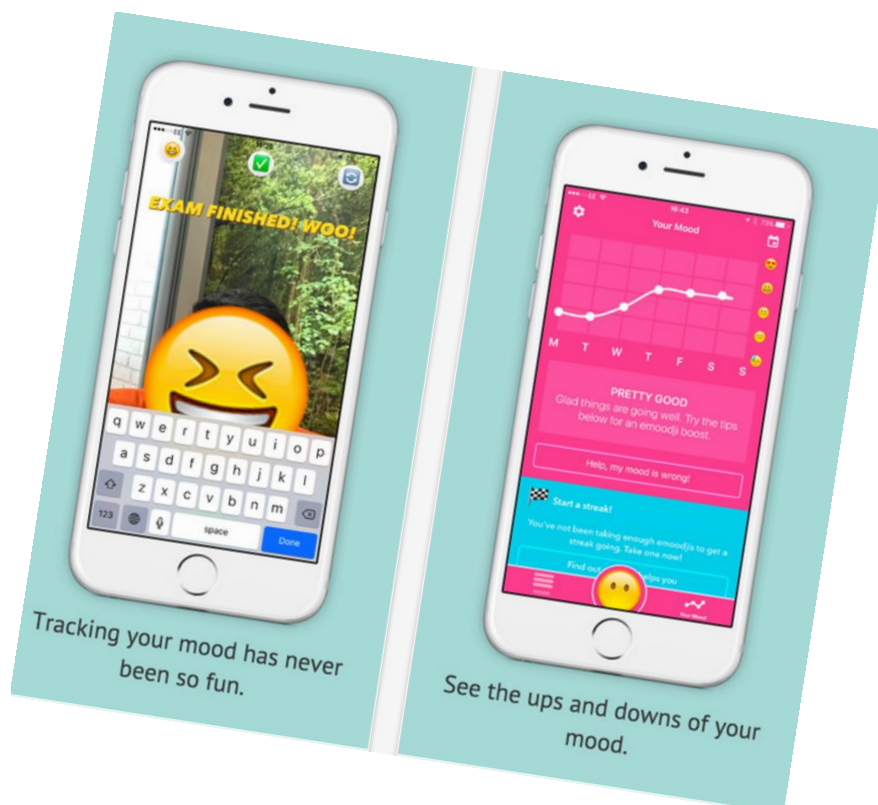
EXAM FINISHED! WOO!

q w e r t y u i o p
a s d f g h j k l
z x c v b n m
123
space
Done

Tracking your mood has never been so fun.

16:43
73%
Your Mood

M T W T F S S

PRETTY GOOD
Glad things are going well. Try the tips below for an emoodji boost.

Help, my mood is wrong!

Start a streak!
You've not been taking enough emoodjis to get a streak going. Take one now!

Find out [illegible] helps you

Your Mood

See the ups and downs of your mood.